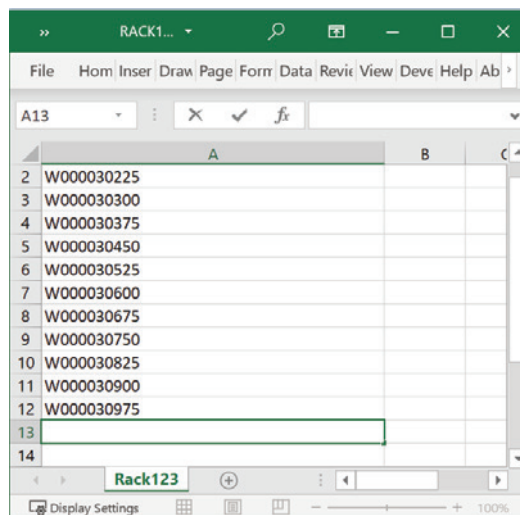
» RACK1... ▾

File Hom Inser Draw Page Forr Data Revie View Deve Help Ab

A13 fx

| | A | B | C |
|---|---|---|---|
| 2 | W000030225 | | |
| 3 | W000030300 | | |
| 4 | W000030375 | | |
| 5 | W000030450 | | |
| 6 | W000030525 | | |
| 7 | W000030600 | | |
| 8 | W000030675 | | |
| 9 | W000030750 | | |
| 10 | W000030825 | | |
| 11 | W000030900 | | |
| 12 | W000030975 | | |
| 13 | | | |
| 14 | | | |

Rack123

Display Settings 100%